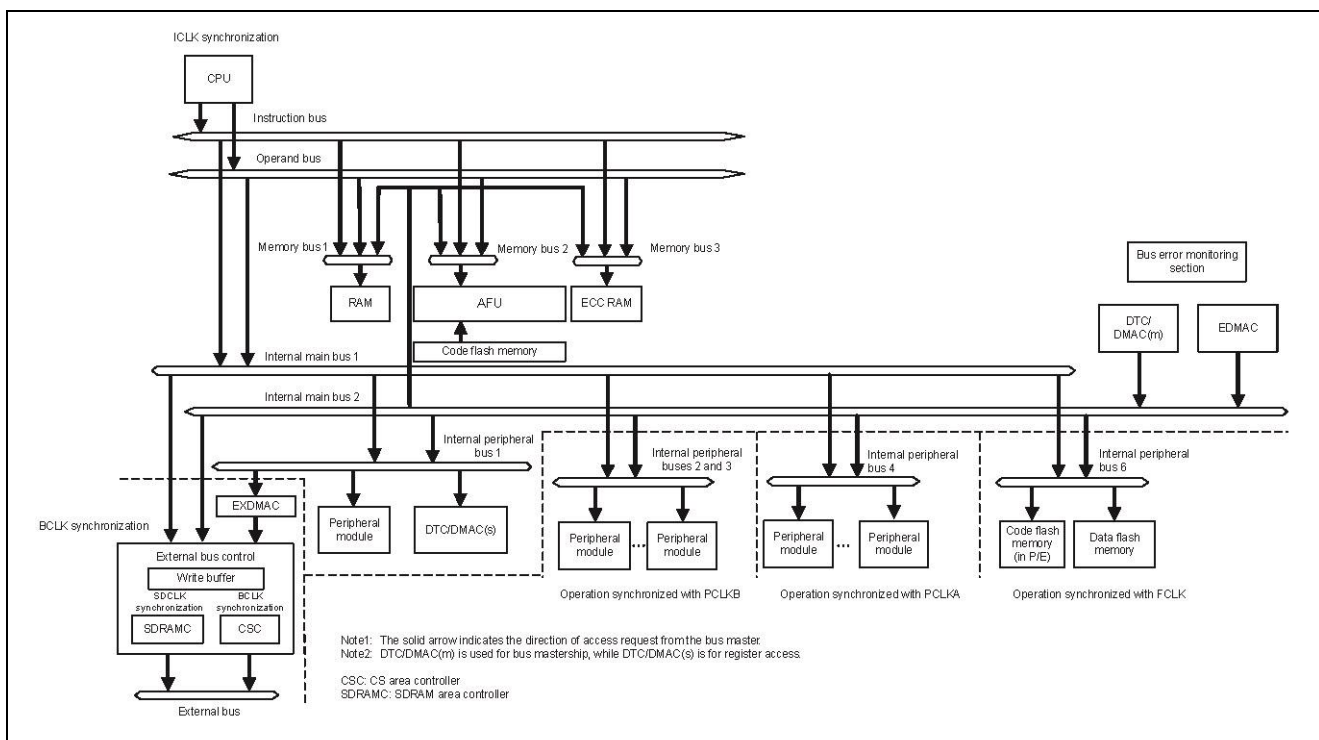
ICLK synchronization

CPU

Instruction bus

Operand bus

Memory bus 1

Memory bus 2

Memory bus 3

RAM

AFU

ECC RAM

Code flash memory

Bus error monitoring section

DTC/ DMAC(m)

EDMAC

Internal main bus 1

Internal main bus 2

Internal peripheral bus 1

Internal peripheral buses 2 and 3

Internal peripheral bus 4

Internal peripheral bus 6

EXDMAC

BCLK synchronization

Peripheral module

DTC/DMAC(s)

Peripheral module

Peripheral module

Peripheral module

Peripheral module

Code flash memory (in P/E)

Data flash memory

External bus control

Write buffer

SDCLK synchronization

BCLK synchronization

SDRAMC

CSC

Operation synchronized with PCLKB

Operation synchronized with PCLKA

Operation synchronized with FCLK

Note1: The solid arrow indicates the direction of access request from the bus master.
Note2: DTC/DMAC(m) is used for bus mastership, while DTC/DMAC(s) is for register access.

CSC: CS area controller
SDRAMC: SDRAM area controller

External bus